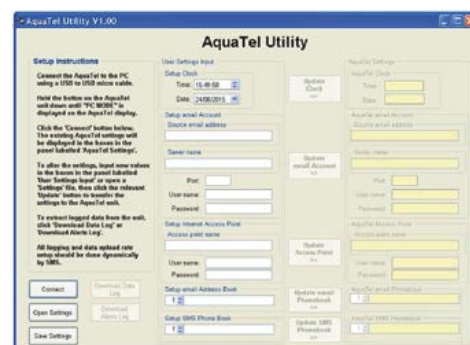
AquaTel Utility V1.00

AquaTel Utility

Setup Instructions

Connect the AquaTel to the PC using a USB to USB micro cable.

Hold the button on the AquaTel unit down until "PC MODE" is displayed on the AquaTel display.

Click the 'Connect' button below. The existing AquaTel settings will be displayed in the boxes in the panel labelled 'AquaTel Settings'.

To alter the settings, input new values in the boxes in the panel labelled 'User Settings Input' or open a 'Settings' file, then click the relevant 'Update' button to transfer the settings to the AquaTel unit.

To extract logged data from the unit, click 'Download Data Log' or 'Download Alerts Log'.

All logging and data upload rate setup should be done dynamically by SMS.

Connect

Download Data Log

Open Settings

Download Alerts Log

Save Settings

User Settings Input

Setup Clock

Time: 15:49:58

Date: 24/08/2015

Update Clock

Setup email Account

Source email address

Server name

Port

User name

Password

Update email Account

Setup Internet Access Point

Access point name

User name

Password

Update Access Point

Setup email Address Book

1

Update email Phonebook

Setup SMS Phone Book

1

Update SMS Phonebook

AquaTel Settings

AquaTel Clock

Time

Date

AquaTel email Account

Source email address

Server name

Port

User name

Password

AquaTel Access Point

Access point name

User name

Password

AquaTel email Phonebook

AquaTel SMS Phonebook